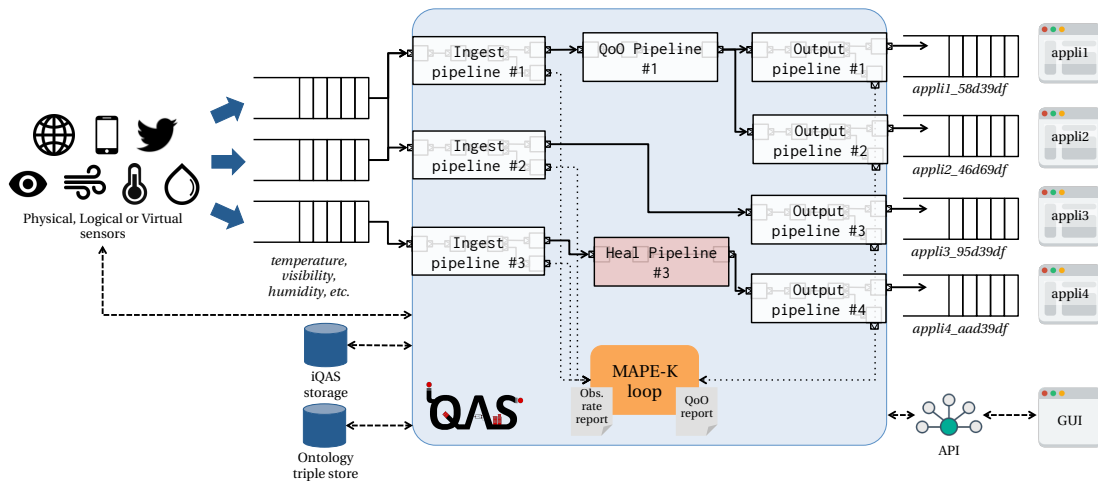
Physical, Logical or Virtual sensors

temperature, visibility, humidity, etc.

Ingest pipeline #1

Ingest pipeline #2

Ingest pipeline #3

QoO Pipeline #1

Heal Pipeline #3

Output pipeline #1

Output pipeline #2

Output pipeline #3

Output pipeline #4

appli1_58d39df

appli2_46d69df

appli3_95d39df

appli4_aad39df

appli1

appli2

appli3

appli4

MAPE-K loop

Obs. rate report

QoO report

iQAS

iQAS storage

Ontology triple store

API

GUI